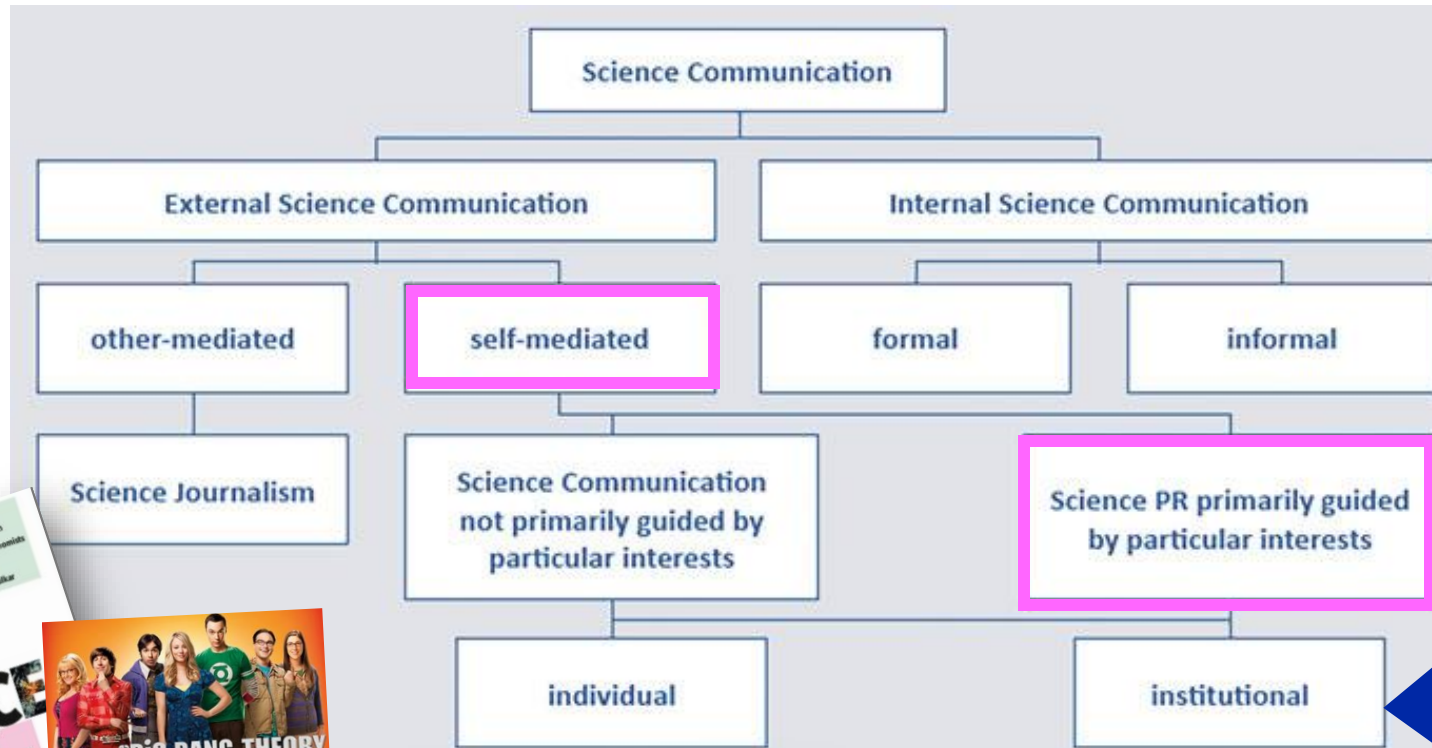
Science Communication

External Science Communication

Internal Science Communication

other-mediated

self-mediated

formal

informal

Science Journalism

Science Communication not primarily guided by particular interests

Science PR primarily guided by particular interests

individual

institutional

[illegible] BANG THEORY